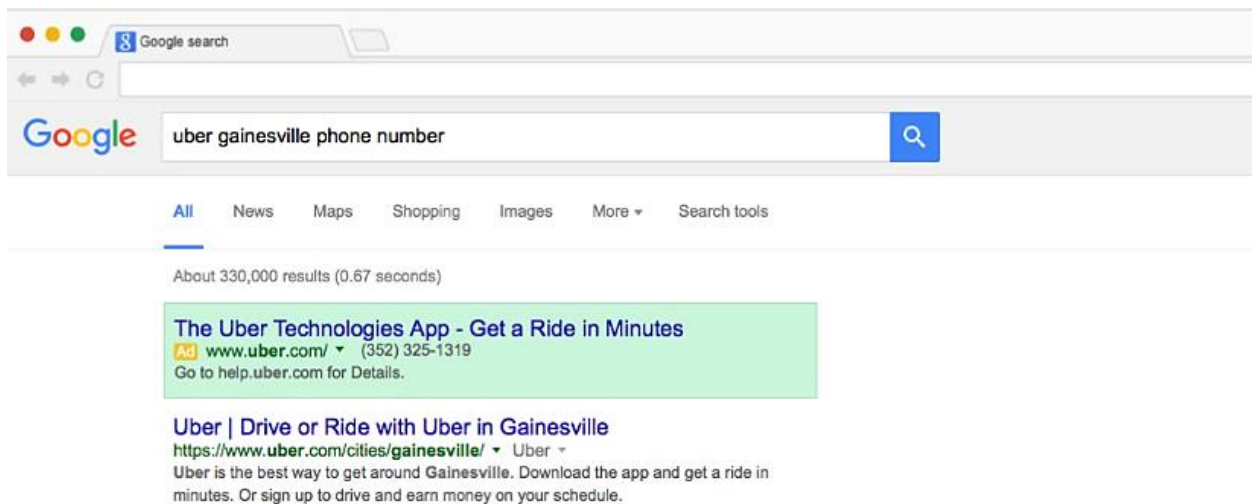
Google search

Google

uber gainesville phone number

All News Maps Shopping Images More Search tools

About 330,000 results (0.67 seconds)

The Uber Technologies App - Get a Ride in Minutes
Ad www.uber.com/ (352) 325-1319
Go to help.uber.com for Details.

Uber | Drive or Ride with Uber in Gainesville
https://www.uber.com/cities/gainesville/ Uber
Uber is the best way to get around Gainesville. Download the app and get a ride in minutes. Or sign up to drive and earn money on your schedule.